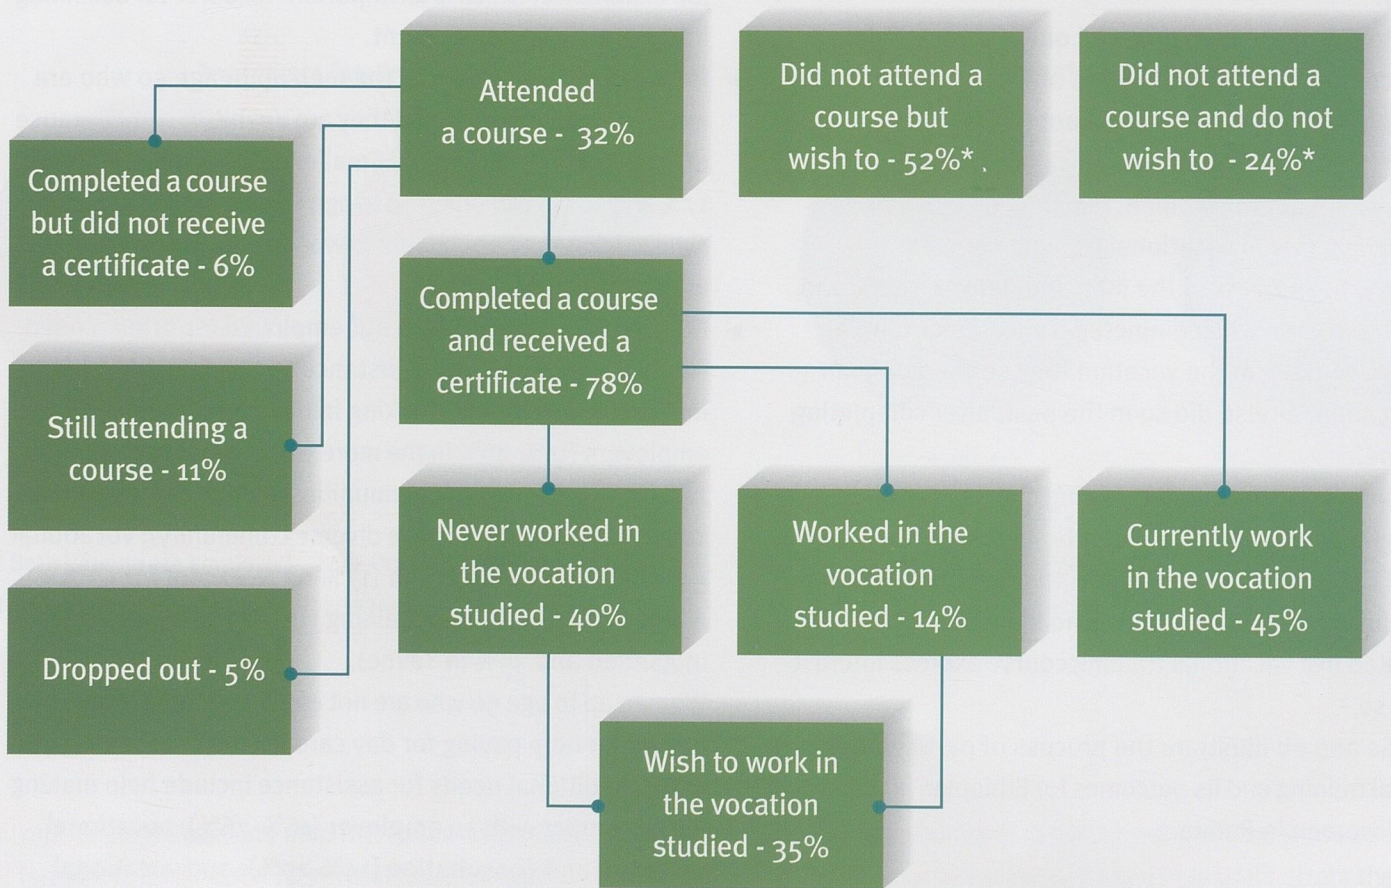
Attended a course - 32%

Did not attend a course but wish to - 52%*

Did not attend a course and do not wish to - 24%*

Completed a course but did not receive a certificate - 6%

Completed a course and received a certificate - 78%

Still attending a course - 11%

Never worked in the vocation studied - 40%

Worked in the vocation studied - 14%

Currently work in the vocation studied - 45%

Dropped out - 5%

Wish to work in the vocation studied - 35%